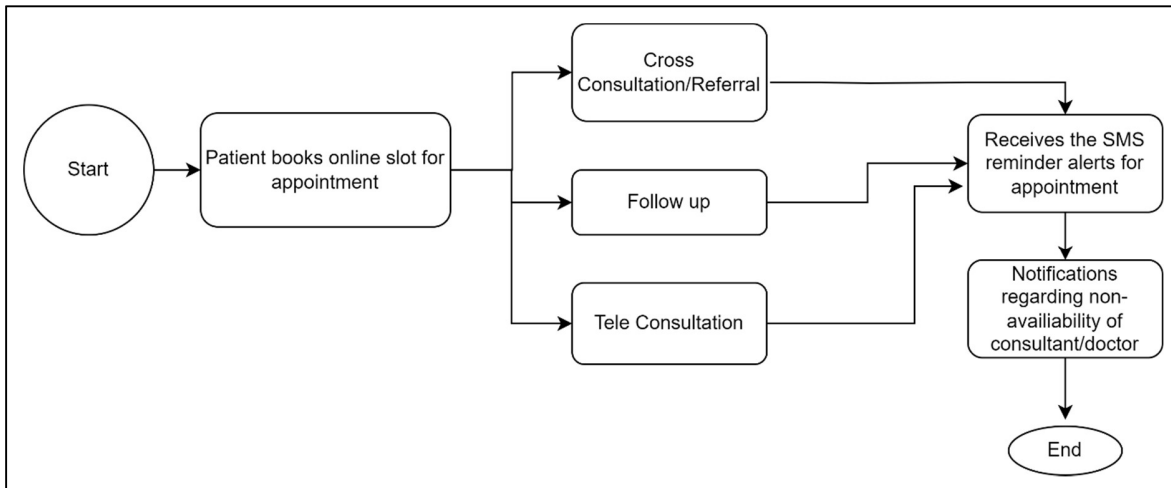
Start

Patient books online slot for appointment

Cross Consultation/Referral

Follow up

Tele Consultation

Receives the SMS reminder alerts for appointment

Notifications regarding non-availiability of consultant/doctor

End